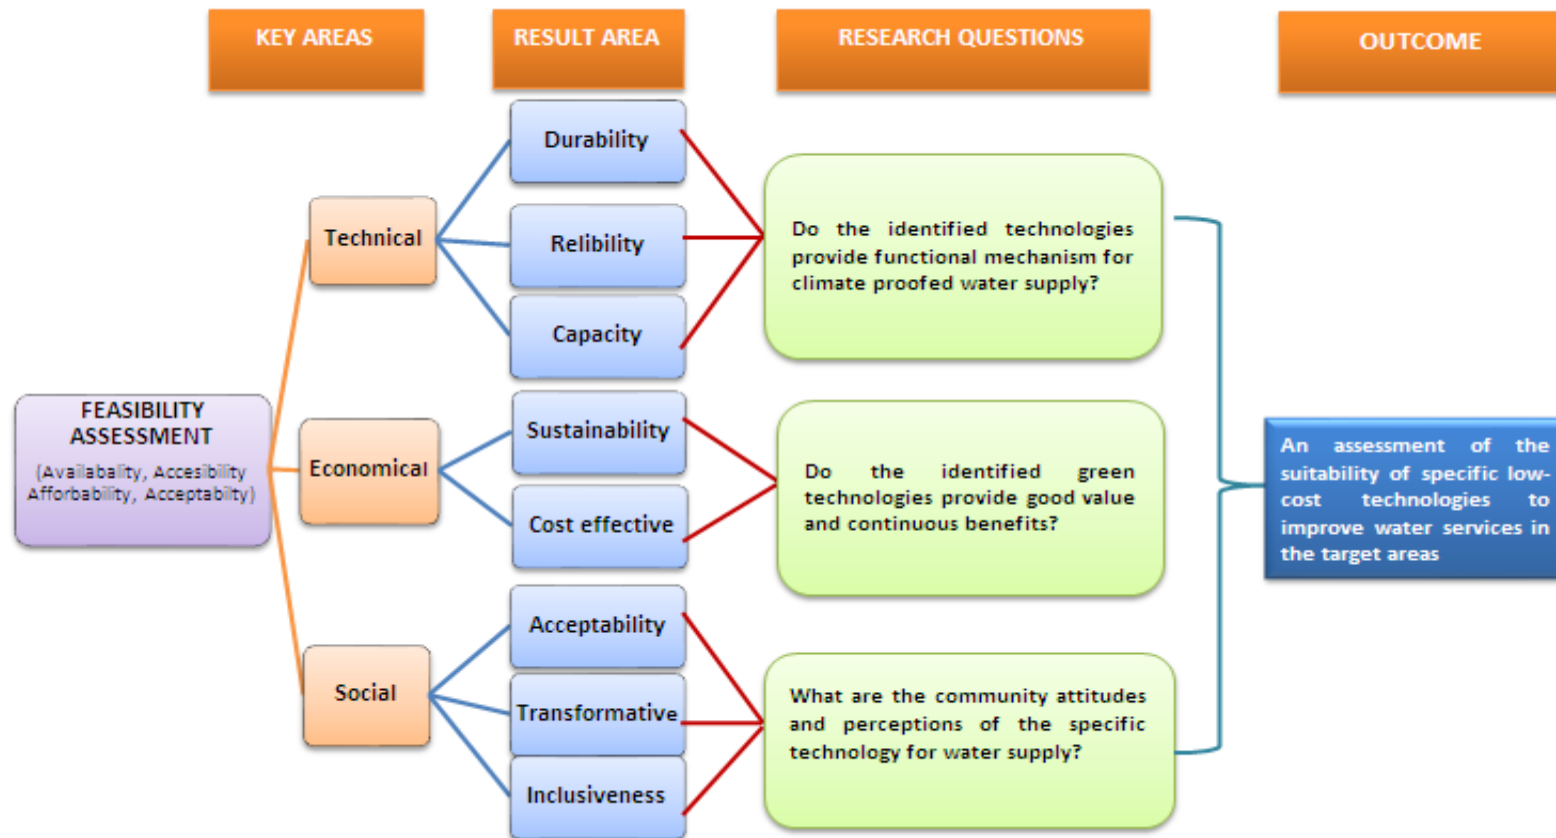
KEY AREAS

RESULT AREA

RESEARCH QUESTIONS

OUTCOME

FEASIBILITY ASSESSMENT
(Availabality, Accesibility Affordability, Acceptabilty)

Technical

Economical

Social

Durability

Relibility

Capacity

Sustainability

Cost effective

Acceptability

Transformative

Inclusiveness

Do the identified technologies provide functional mechanism for climate proofed water supply?

Do the identified green technologies provide good value and continuous benefits?

What are the community attitudes and perceptions of the specific technology for water supply?

An assessment of the suitability of specific low-cost technologies to improve water services in the target areas